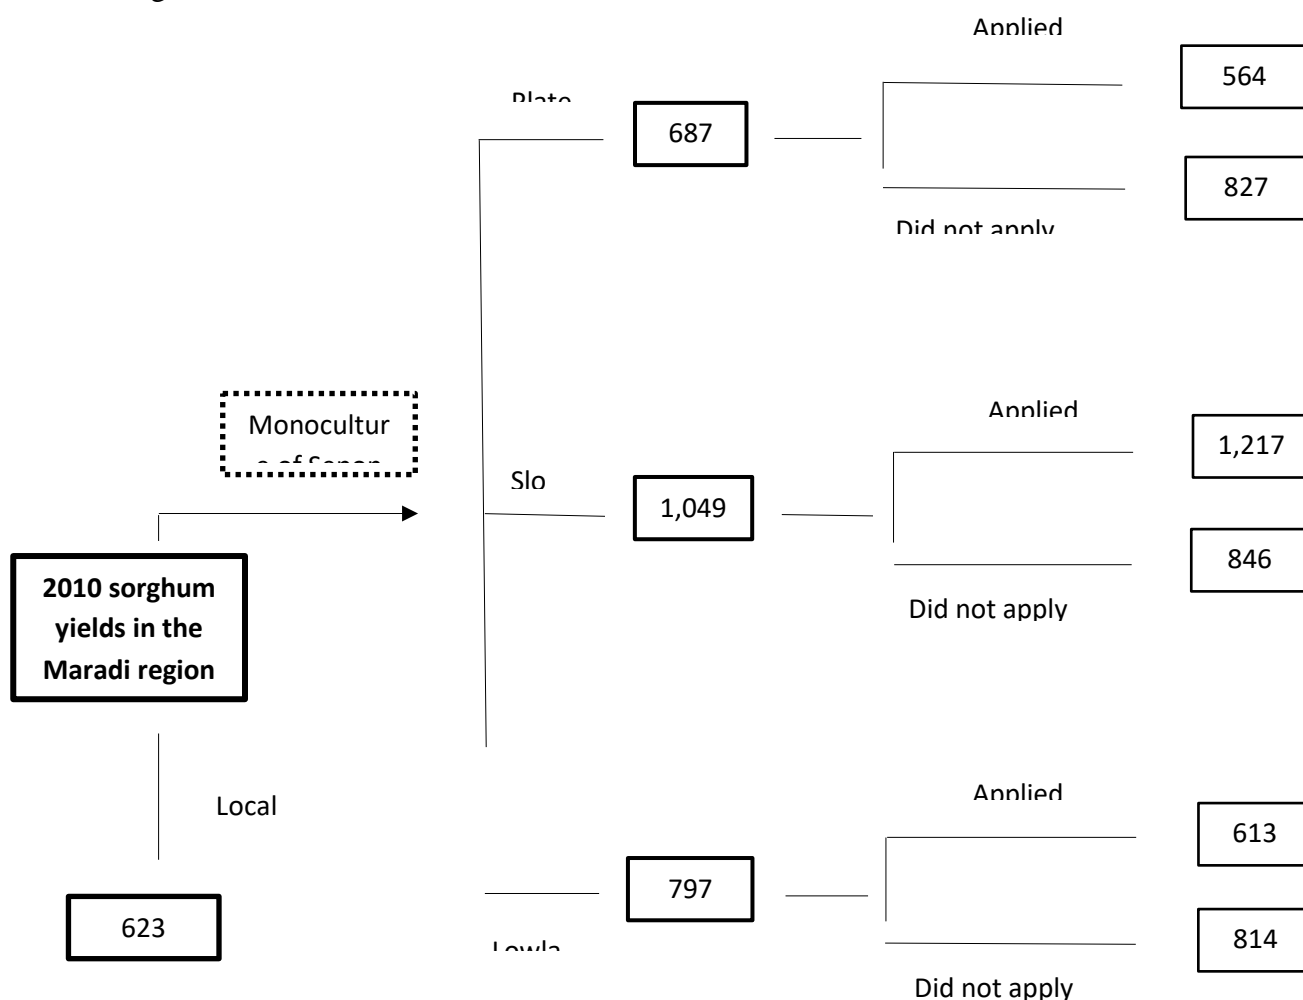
Applied

564

Plate

687

827

Did not apply

Monocultur e of Sepon

Applied

1,217

Slo

1,049

846

Did not apply

2010 sorghum yields in the Maradi region

Local

Applied

613

797

623

Lowla

814

Did not apply